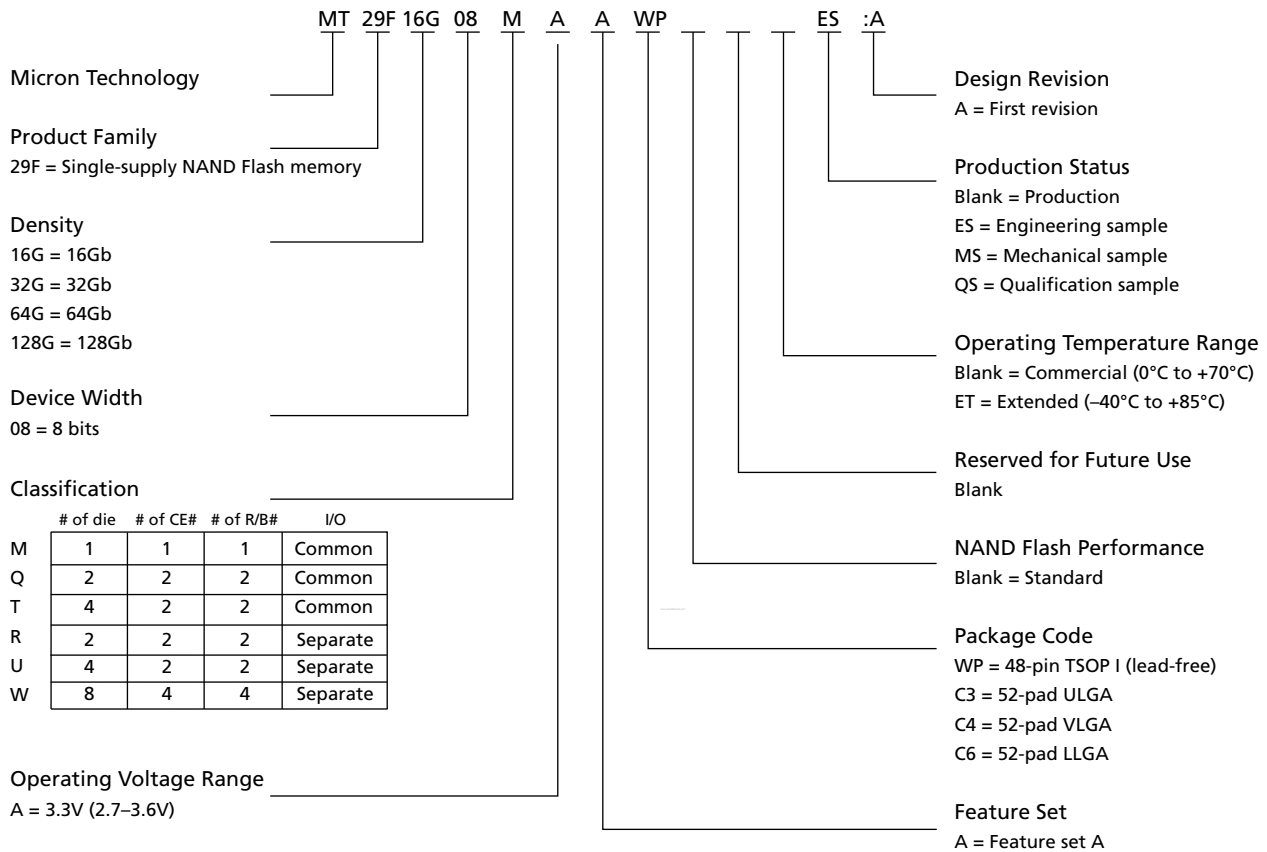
MT 29F 16G 08 M A A WP _ _ _ ES :A

Micron Technology

Product Family
29F = Single-supply NAND Flash memory

Density
16G = 16Gb
32G = 32Gb
64G = 64Gb
128G = 128Gb

Device Width
08 = 8 bits

Classification

| | # of die | # of CE# | # of R/B# | I/O |
|---|---|---|---|---|
| M | 1 | 1 | 1 | Common |
| Q | 2 | 2 | 2 | Common |
| T | 4 | 2 | 2 | Common |
| R | 2 | 2 | 2 | Separate |
| U | 4 | 2 | 2 | Separate |
| W | 8 | 4 | 4 | Separate |

Operating Voltage Range
A = 3.3V (2.7–3.6V)

Design Revision
A = First revision

Production Status
Blank = Production
ES = Engineering sample
MS = Mechanical sample
QS = Qualification sample

Operating Temperature Range
Blank = Commercial (0°C to +70°C)
ET = Extended (–40°C to +85°C)

Reserved for Future Use
Blank

NAND Flash Performance
Blank = Standard

Package Code
WP = 48-pin TSOP I (lead-free)
C3 = 52-pad ULGA
C4 = 52-pad VLGA
C6 = 52-pad LLGA

Feature Set
A = Feature set A